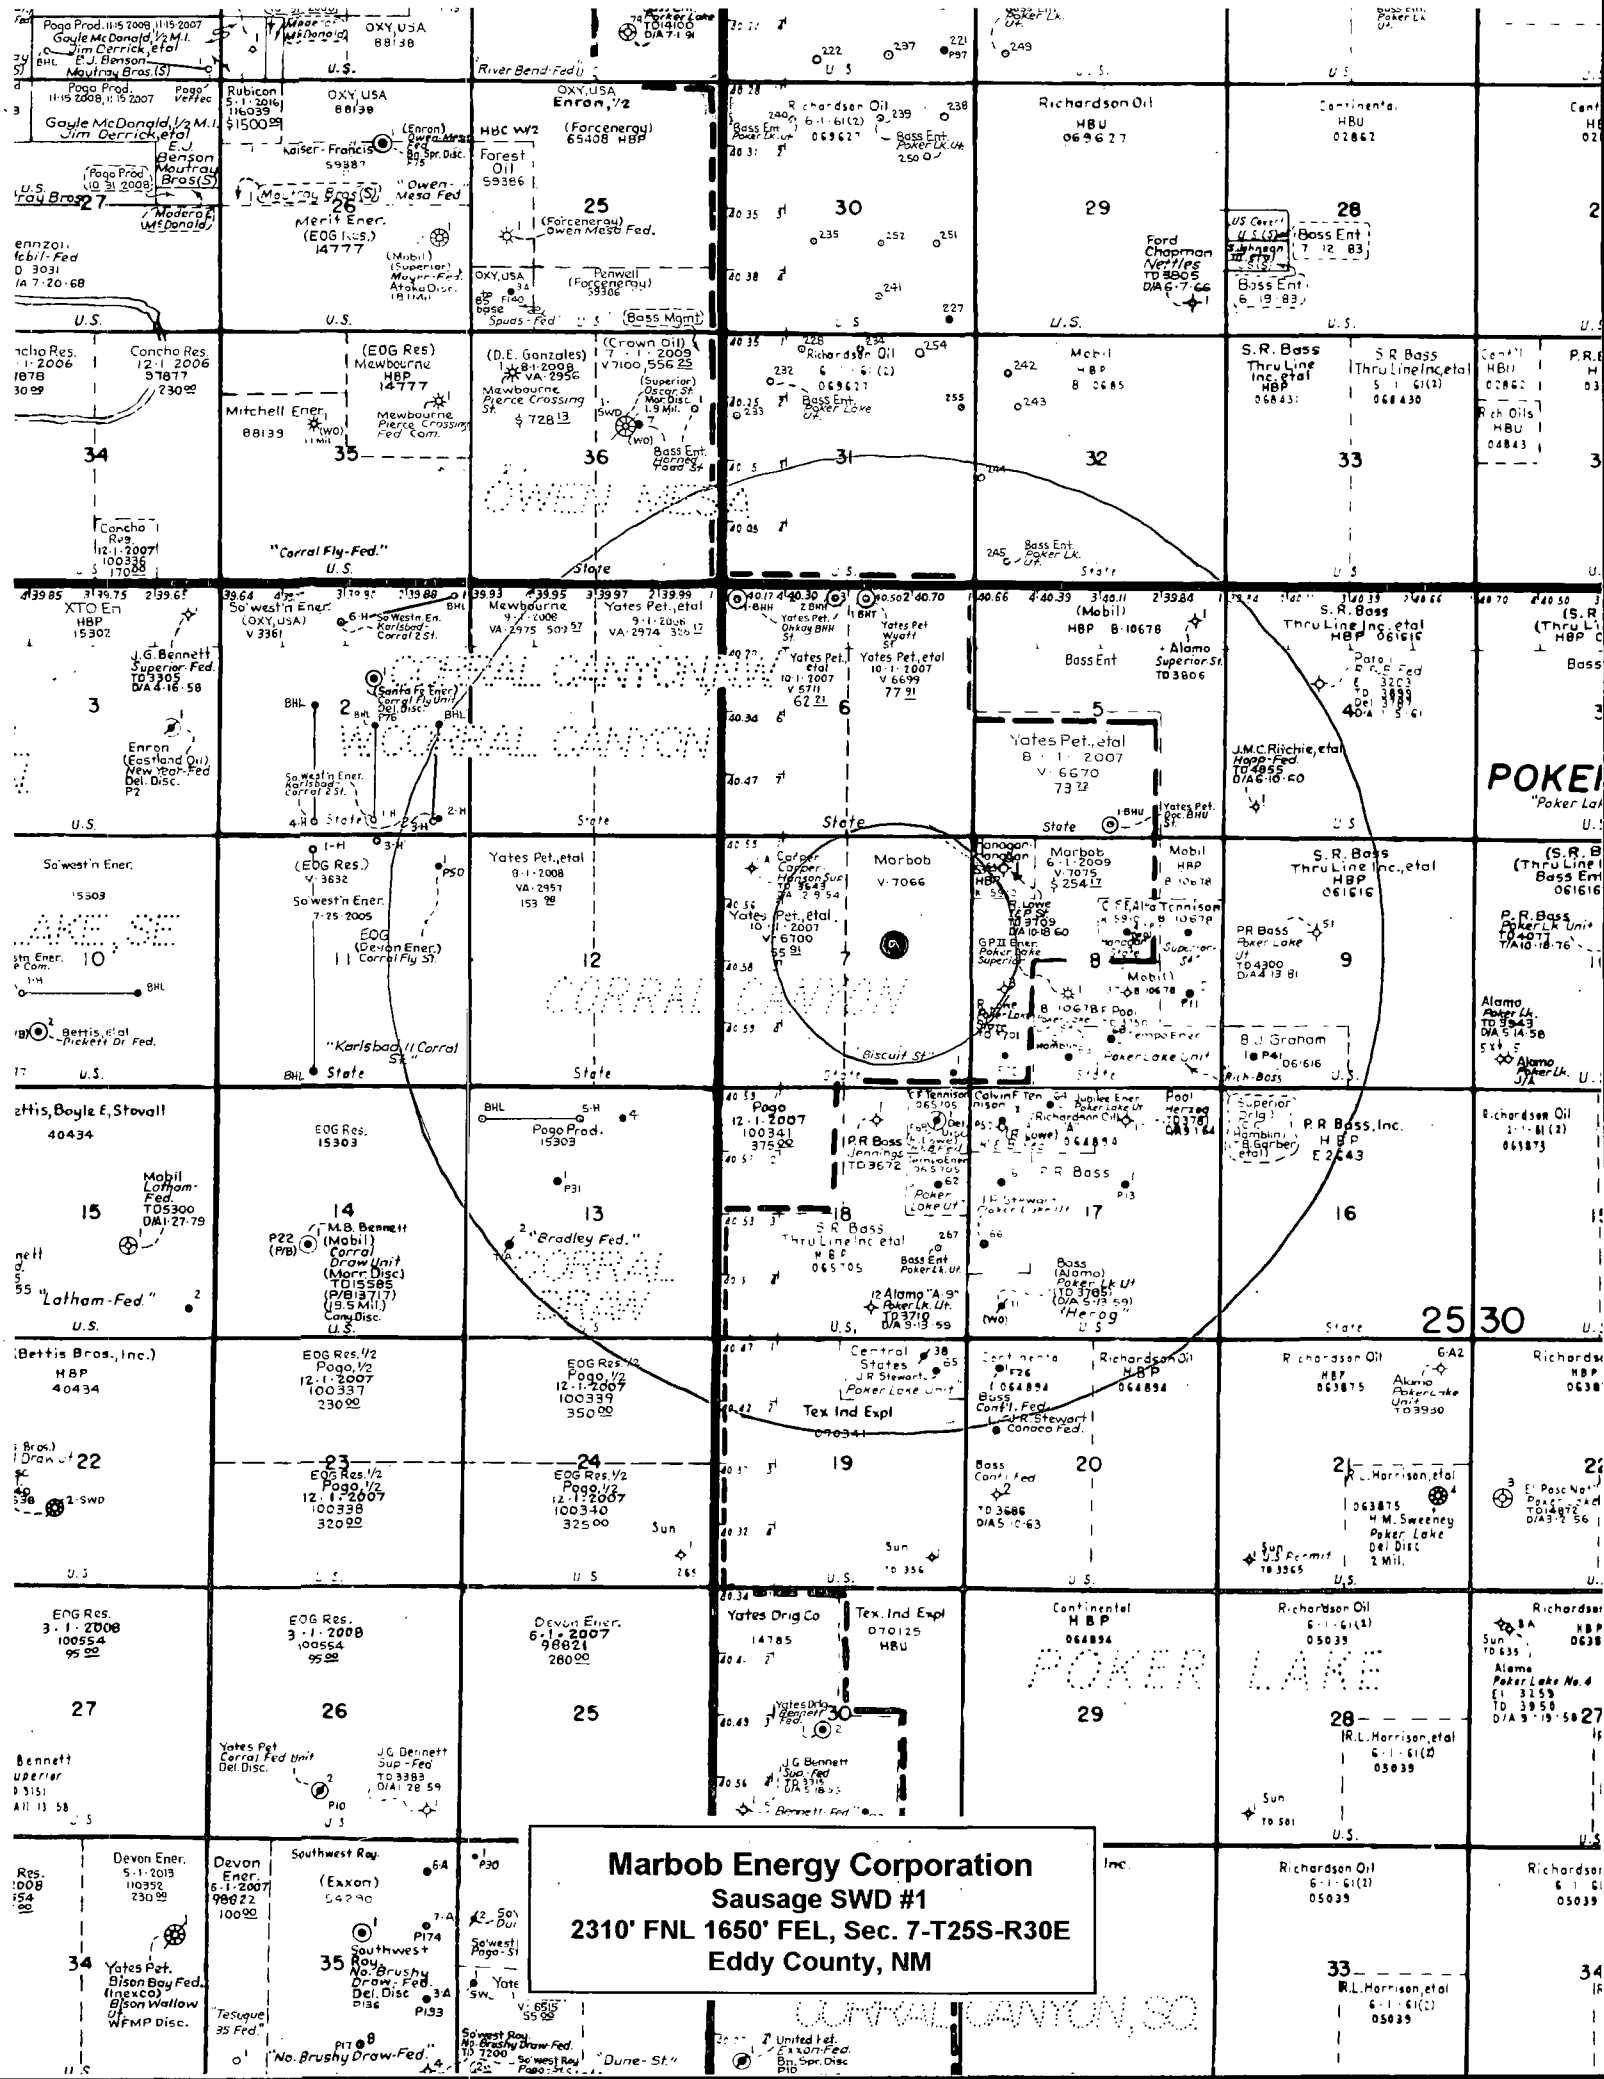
Pogo Prod. 11-15-2008, 11-15-2007
Gayle McDonald, 1/2 M.I.
Jim Cerrick, etal
E.J. Benson
Moutray Bros.(S)
OXY, USA
88138
U.S.
River Bend-Fed
Poker Lake
TD14100
D/A 7-1-91
222
237
221
P97
249
U.S.
U.S.
U.S.

Pogo Prod.
11-15-2008, 11-15-2007
Pogo Vertec
Gayle McDonald, 1/2 M.I.
Jim Cerrick, etal
E.J. Benson
Moutray Bros.(S)
Pogo Prod.
10-31-2008
U.S.
Moutray Bros. 27
Rubicon
5-1-2016
116039
$1500.00
OXY, USA
88138
Kaiser-Francis
59387
(Enron)
Owen-Mesa Fed
Bg. Spr. Disc.
P75
Moutray Bros.(S)
"Owen-Mesa Fed"
26
Merit Ener.
(EOG Res.)
14777
(Mobil)
(Superior)
Meyer-Fed.
Atoka Disc.
Moderof McDonald
HBC W/2
Forest Oil
59386
OXY, USA
Enron, 1/2
(Forcenergy)
65408 HBP
25
(Forcenergy)
Owen Mesa Fed.
OXY, USA
Penwell
(Forcenergy)
59306
65 F140 base Spuds-Fed
U.S.
(Bass Mgmt)
Richardson Oil
6-1-61(2)
069627
239
238
Bass Ent Poker Lk. Ut
Bass Ent Poker Lk. Ut
250
30
235
252
251
241
227
U.S.
Richardson Oil
HBU
069627
29
Ford Chapman Nettles
TD 3805
D/A 6-7-66
U.S.
Continental
HBU
02862
US Cent
U.S.(S)
Johnson
28
Bass Ent
7-12-83
Bass Ent
6-19-83
U.S.
Cont
HB
02
2
U.S.

Concho Res.
12-1-2006
Concho Res.
12-1-2006
37877
230.00
34
Mitchell Ener.
88139
(WO)
35
(EOG Res)
Mewbourne
HBP
14777
Mewbourne Pierce Crossing Fed. Com.
(D.E. Gonzales)
8-1-2008
VA-2956
Mewbourne Pierce Crossing St.
$728.13
(Crown Oil)
7-1-2009
V 7100 556.25
(Superior)
Oscar St.
Mar. Disc.
1.9 Mil.
SWD
(WO)
36
Bass Ent. Herzog Fed St.
OWEN MESA
Concho
Res.
12-1-2007
100336
170.00
"Corral Fly-Fed."
U.S.
State
228
234
Richardson Oil
6-1-61(2)
069627
254
232
Bass Ent. Poker Lake Ut.
255
31
Mobil
HBP
8-0685
242
243
32
244
2AS
Bass Ent. Poker Lk. Ut.
State
S.R. Bass
Thru Line Inc. etal
HBP
068431
S.R. Bass
Thru Line Inc., etal
5-1-61(2)
068430
33
U.S.
Cont'l
HBU
02862
Rich Oils
HBU
04843
P.R.B
3
U.

XTO En
HBP
15302
J.G. Bennett Superior Fed.
TD3305
D/A 4-16-58
3
Enron
(Eastland Oil)
New Year-Fed
Del. Disc.
P2
U.S.
So'west'n Ener.
(OXY, USA)
V 3361
6-H
So'west'n En. Karlsbad-Corral 2 St.
Santa Fe Ener
Corral Fly Unit
Del. Disc.
P76
BHL
2
BHL
So'west'n Ener. Karlsbad-Corral 2 St.
CORRAL CANYON
W. CORRAL CANYON
State
1-H
2-H
3-H
4-H
Mewbourne
9-1-2008
VA-2975 503.57
Yates Pet., etal
9-1-2008
VA-2974 356.17
State
2 BHL
Yates Pet. Ohkay BHH St.
Yates Pet., etal
10-1-2007
V 5711
62.21
6
Yates Pet. Wyatt St
Yates Pet., etal
10-1-2007
V 6699
77.91
State
(Mobil)
HBP B-10678
Bass Ent
Alamo Superior St.
TD 3806
5
Yates Pet., etal
B-1-2007
V-6670
73.72
Yates Pet. Roc. BHU
State
S.R. Bass
Thru Line Inc. etal
HBP 061616
Pato
P.R. Fed
TD 3203
4
J.M.C. Ritchie, etal
Hopp-Fed.
TD 4855
D/A 6-10-60
U.S.
(S.R.
(Thru Li
HBP
Bass
3
POKER
"Poker Lak
U.

So'west'n Ener.
15503
LAKE SE
10
Bettis, etal
Pickett Dr. Fed.
U.S.
(EOG Res.)
V-3632
P50
So'west'n Ener.
7-25-2005
EOG
(Devon Ener.)
Corral Fly St.
"Karlsbad // Corral St."
BHL
State
Yates Pet., etal
9-1-2008
VA-2957
153.00
12
CORRAL CANYON
State
Carter Hanson Sup.
TD 3643
D/A 2-9-54
Yates Pet., etal
10-1-2007
V 6700
55.91
Marbob
V-7066
7
Biscuit St
Hanagan
Marbob
6-1-2009
V-7075
$254.17
Mobil
HBP
B-10678
Lowe
TD 3709
D/A 10-18-60
C.F. Alta Tennison
GP II Ener.
Poker Lake Superior
8
Mobil
Pool
Superior
B.J. Graham
P41 061616
Rich-Bass
PR Bass Poker Lake Ut
TD 4300
D/A 4-13-81
9
U.S.
(S.R. B
(Thru Line
Bass Ent
061616
P.R. Bass
Poker Lk. Unit
TD 4077
T/A 10-18-76
Alamo
Poker Lk.
TD 3943
D/A 5-14-58
Alamo Poker Lk.
U.

Bettis, Boyle & Stovall
40434
Mobil Latham-Fed.
TD5300
D/A 1-27-79
15
"Latham-Fed."
U.S.
EOG Res.
15303
14
M.B. Bennett
(Mobil)
Corral Draw Unit
(Morr. Disc)
TD15585
(P/B13717)
(9.5 Mil.)
Cany. Disc.
U.S.
P22 (P/B)
BHL
S-H
Pogo Prod.
15303
P31
13
"Bradley Fed."
CORRAL DRAW
Pogo
12-1-2007
100341
375.00
P.R. Bass Jennings
TD3672
18
S.R. Bass
Thru Line Inc. etal
HBP
065705
Bass Ent Poker Lk. Ut.
Alamo "A-9" Poker Lk. Ut.
TD3710
D/A 9-15-59
U.S.
C.F. Tennison
065705
Calvin F. Tennison
Jubilee Ener. Poker Lake Ut
Richardson Oil
HBP
064894
Lowe
P.R. Bass
Poker Lake Ut
J.R. Stewart Poker Lake Unit
17
Bass (Alamo)
Poker Lk Ut
TD 3785
D/A 5-13-59
"Herog"
(WO)
Pool Herzog
TD 3378
D/A 3-64
Superior Drlg.
Hamblin
B. Garber etal
P.R. Bass, Inc.
HBP
E 2643
16
State
25 30
Richardson Oil
1-1-61(2)
063873
U.

(Bettis Bros., Inc.)
HBP
40434
22
2-SWD
U.S.
EOG Res. 1/2
Pogo, 1/2
12-1-2007
100337
230.00
23
EOG Res. 1/2
Pogo, 1/2
12-1-2007
100338
320.00
U.S.
EOG Res. 1/2
Pogo, 1/2
12-1-2007
100339
350.00
24
EOG Res. 1/2
Pogo, 1/2
12-1-2007
100340
325.00
Sun
U.S.
Central States
J.R. Stewart
Poker Lake Unit
Tex Ind Expl
070341
19
Sun
TD 356
U.S.
Continental
064894
Bass Cont'l. Fed.
J.R. Stewart Conoco Fed.
Bass Cont'l Fed
TD 3686
D/A 5-10-63
20
U.S.
Richardson Oil
064894
Richardson Oil
HBP
063875
Alamo Poker Lake Unit
TD 3930
21
L. Harrison, etal
063875
H.M. Sweeney Poker Lake Del Disc
2 Mil.
Sun U.S. Permit
TD 3565
U.S.
Richardson
HBP
0638
E. Paso Nat. Poker Lake Fed
TD 4872
D/A 3-2-56
22

EOG Res.
3-1-2008
100554
95.00
27
Bennett
Superior
TD 3151
D/A 11-13-58
U.S.
EOG Res.
3-1-2008
100554
95.00
26
Yates Pet.
Corral Fed Unit
Del. Disc.
J.G. Bennett
Sup-Fed
TD 3383
D/A 1-28-59
P10
U.S.
Devon Ener.
6-1-2007
98821
280.00
25
Yates Drlg Co
14785
Yates Drlg. Fed.
30
J.G. Bennett
Sup-Fed
TD 3315
D/A 5-18-59
Bennett-Fed
Tex. Ind Expl
070125
HBU
29
Continental
HBP
064894
POKER LAKE
Richardson Oil
6-1-61(2)
05039
28
R.L. Harrison, etal
6-1-61(2)
05039
Sun
TD 501
U.S.
Richardson
Sun
TD 635
Alamo
Poker Lake No. 4
TD 3259
D/A 3-19-58
27

Res.
2008
354
.00
Devon Ener.
5-1-2013
110352
230.00
34
Yates Pet.
Bison Bay Fed.
(Inexco)
Bison Wallow Ut.
WFMP Disc.
Devon Ener.
6-1-2007
98822
100.00
"Tesuque 35 Fed."
Southwest Roy.
(Exxon)
54290
6A
7-A
P174
35
Southwest Roy.
No. Brushy Draw-Fed.
Del. Disc.
P136
3A
P133
P17
"No. Brushy Draw-Fed."
P30
So'west Roy. Dune
So'west Pogo-St
Yate
SW
V-6515
55.00
So'west Roy.
No. Brushy Draw-Fed.
TD 7200
So'west Roy
Pogo-St
"Dune-St."
United Fed.
Exxon-Fed.
Bn. Spr. Disc
P10
Inc.
CORRAL CANYON, SO.
Richardson Oil
6-1-61(2)
05039
33
R.L. Harrison, etal
6-1-61(2)
05039
Richardson
6-1-61
05039
34

Marbob Energy Corporation
Sausage SWD #1
2310' FNL 1650' FEL, Sec. 7-T25S-R30E
Eddy County, NM